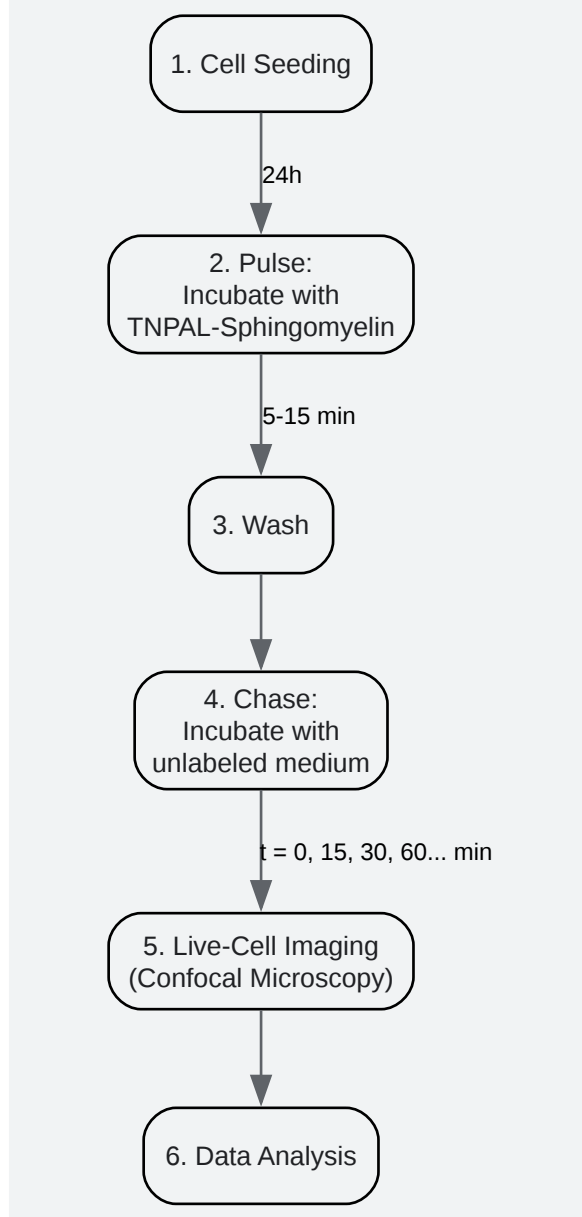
1. Cell Seeding

24h

2. Pulse:
Incubate with
TNPAL-Sphingomyelin

5-15 min

3. Wash

4. Chase:
Incubate with
unlabeled medium

t = 0, 15, 30, 60... min

5. Live-Cell Imaging
(Confocal Microscopy)

6. Data Analysis